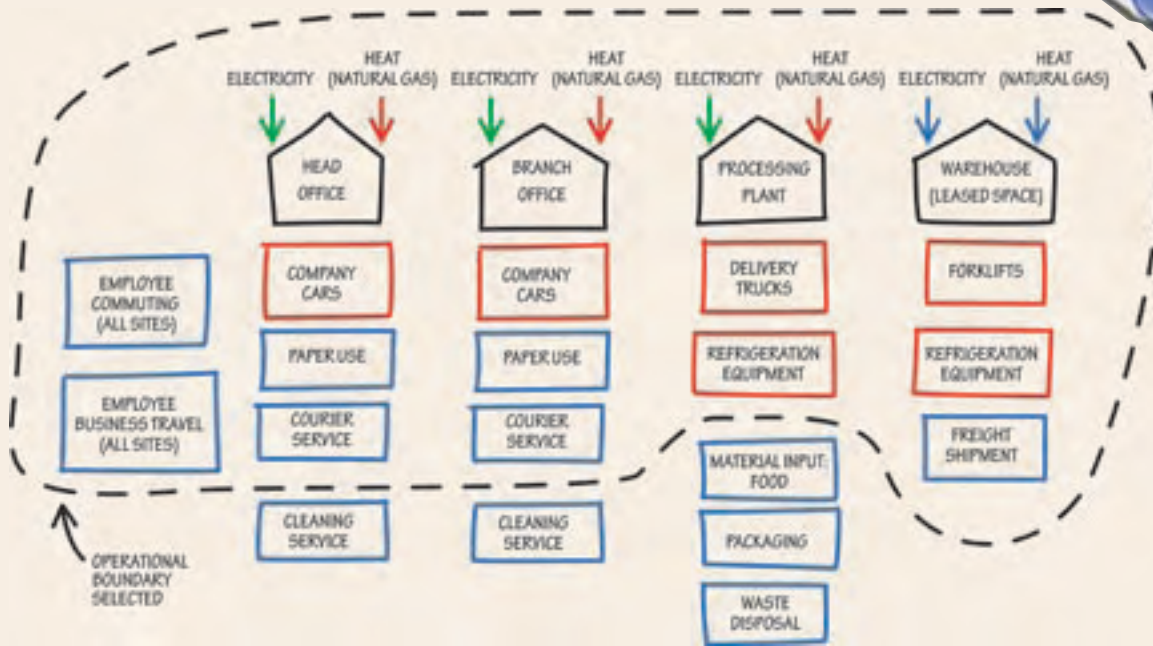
ELECTRICITY HEAT (NATURAL GAS) ELECTRICITY HEAT (NATURAL GAS) ELECTRICITY HEAT (NATURAL GAS) ELECTRICITY HEAT (NATURAL GAS)

HEAD OFFICE

BRANCH OFFICE

PROCESSING PLANT

WAREHOUSE (LEASED SPACE)

EMPLOYEE COMMUTING (ALL SITES)

EMPLOYEE BUSINESS TRAVEL (ALL SITES)

COMPANY CARS

PAPER USE

COURIER SERVICE

CLEANING SERVICE

COMPANY CARS

PAPER USE

COURIER SERVICE

CLEANING SERVICE

DELIVERY TRUCKS

REFRIGERATION EQUIPMENT

MATERIAL INPUT: FOOD

PACKAGING

WASTE DISPOSAL

FORKLIFTS

REFRIGERATION EQUIPMENT

FREIGHT SHIPMENT

OPERATIONAL BOUNDARY SELECTED